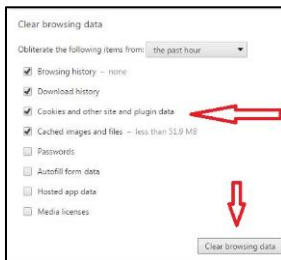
Clear browsing data

Obliterate the following items from: the past hour

Browsing history – none

Download history

Cookies and other site and plugin data

Cached images and files – less than 51.9 MB

Passwords

Autofill form data

Hosted app data

Media licenses

Clear browsing data